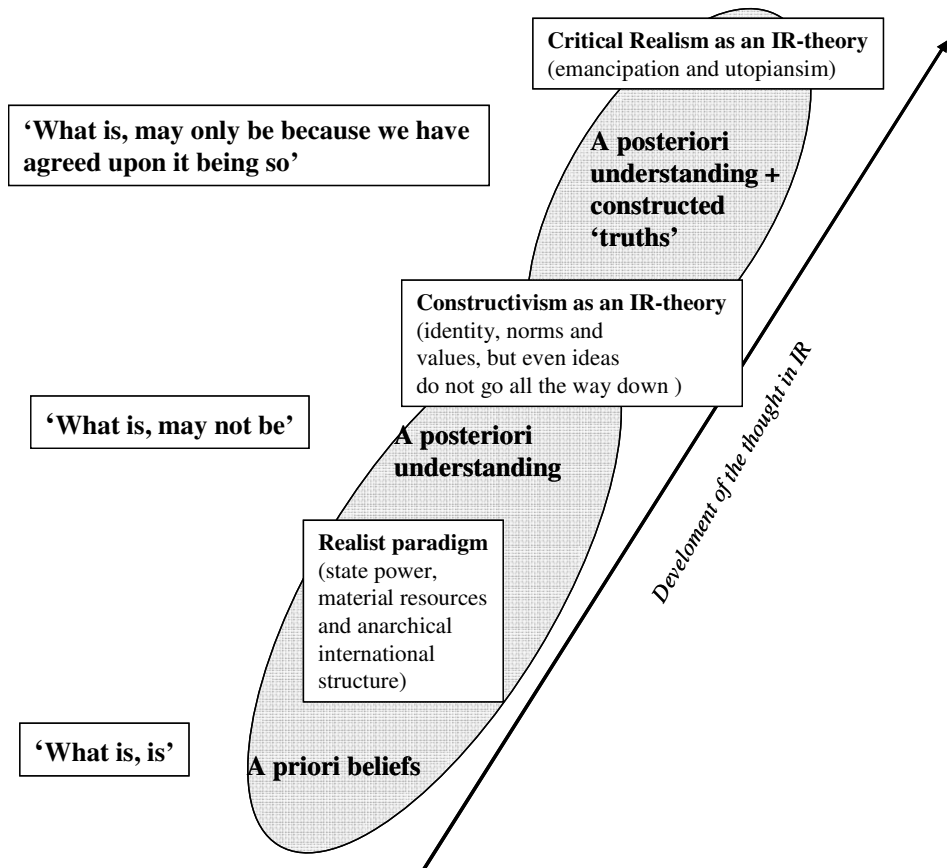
Critical Realism as an IR-theory
(emancipation and utopiansim)

'What is, may only be because we have agreed upon it being so'

A posteriori understanding + constructed 'truths'

Constructivism as an IR-theory
(identity, norms and values, but even ideas do not go all the way down )

'What is, may not be'

A posteriori understanding

Develoment of the thought in IR

Realist paradigm
(state power, material resources and anarchical international structure)

'What is, is'

A priori beliefs